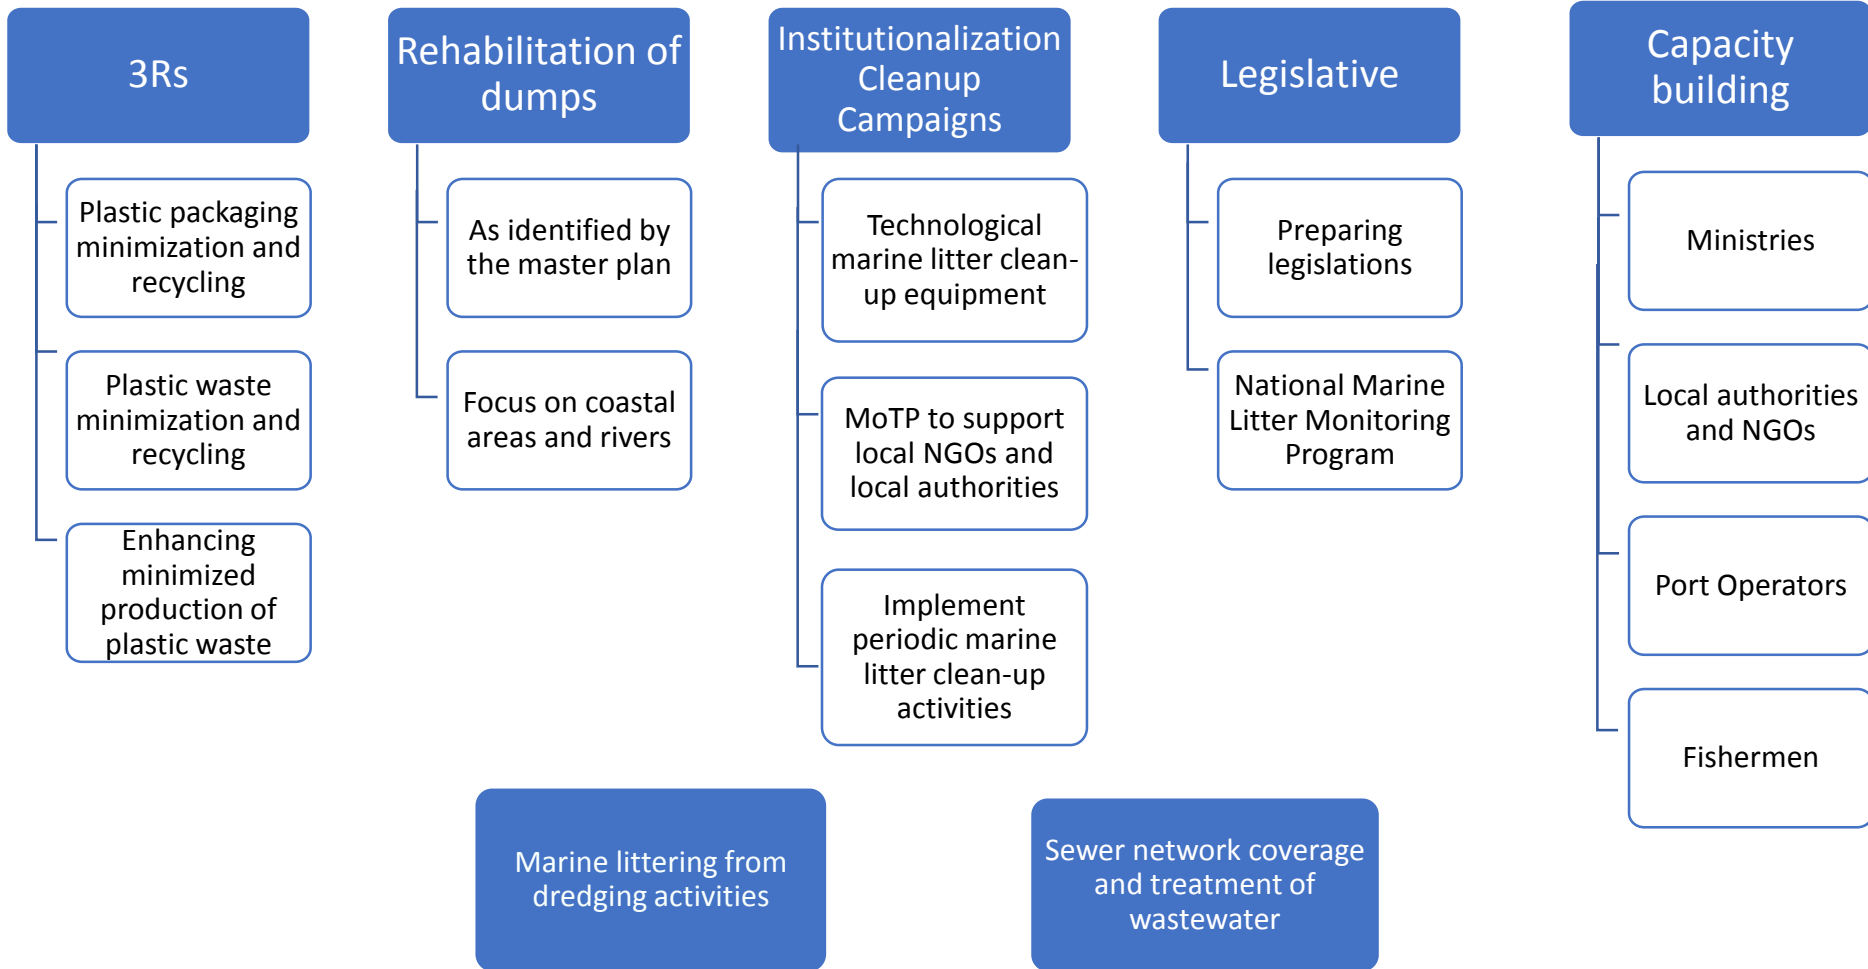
3Rs

Plastic packaging minimization and recycling

Plastic waste minimization and recycling

Enhancing minimized production of plastic waste

Rehabilitation of dumps

As identified by the master plan

Focus on coastal areas and rivers

Institutionalization Cleanup Campaigns

Technological marine litter clean-up equipment

MoTP to support local NGOs and local authorities

Implement periodic marine litter clean-up activities

Legislative

Preparing legislations

National Marine Litter Monitoring Program

Capacity building

Ministries

Local authorities and NGOs

Port Operators

Fishermen

Marine littering from dredging activities

Sewer network coverage and treatment of wastewater